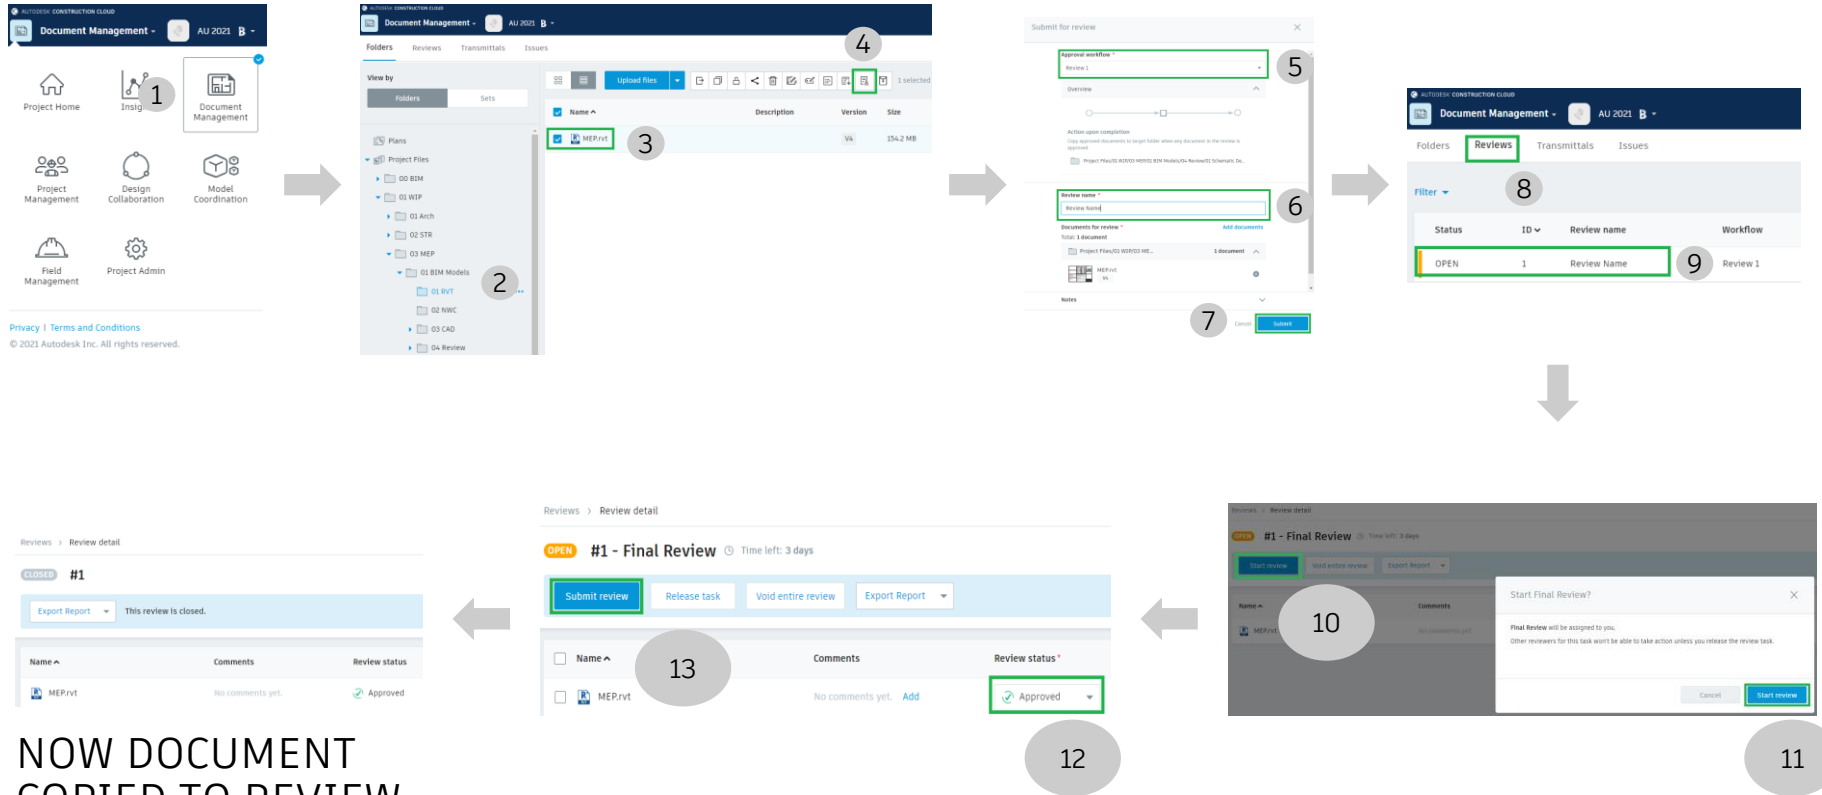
AUTODESK CONSTRUCTION CLOUD
Document Management
AU 2021 B

Project Home
Insig
1
Document Management
Project Management
Design Collaboration
Model Coordination
Field Management
Project Admin

Privacy | Terms and Conditions
© 2021 Autodesk Inc. All rights reserved.

AUTODESK CONSTRUCTION CLOUD
Document Management
AU 2021 B
Folders Reviews Transmittals Issues
View by
Folders Sets
Upload files
4
1 selected
Name
Description
Version
Size
MEP.rvt
V4
154.2 MB
3
Plans
Project Files
00 BIM
01 WIP
01 Arch
02 STR
03 MEP
01 BIM Models
2
01 RVT
02 NWC
03 CAD
04 Review

Submit for review
Approval workflow
Review 1
5
Overview
Action upon completion
Review name
Review Name
6
Documents for review
Add documents
Total: 1 document
1 document
MEP.rvt
Notes
7
Cancel
Submit

AUTODESK CONSTRUCTION CLOUD
Document Management
AU 2021 B
Folders Reviews Transmittals Issues
Filter
8
Status
ID
Review name
Workflow
OPEN
1
Review Name
9
Review 1

Reviews > Review detail
OPEN #1 - Final Review Time left: 3 days
Start review
Void entire review
Export Report
Name
Comments
MEP.rvt
No comments yet
10
Start Final Review?
Final Review will be assigned to you.
Other reviewers for this task won't be able to take action unless you release the review task.
Cancel
Start review
11

Reviews > Review detail
OPEN #1 - Final Review Time left: 3 days
Submit review
Release task
Void entire review
Export Report
Name
13
Comments
Review status
MEP.rvt
No comments yet. Add
Approved
12

Reviews > Review detail
CLOSED #1
Export Report
This review is closed.
Name
Comments
Review status
MEP.rvt
No comments yet.
Approved

NOW DOCUMENT
COPIED TO REVIEW